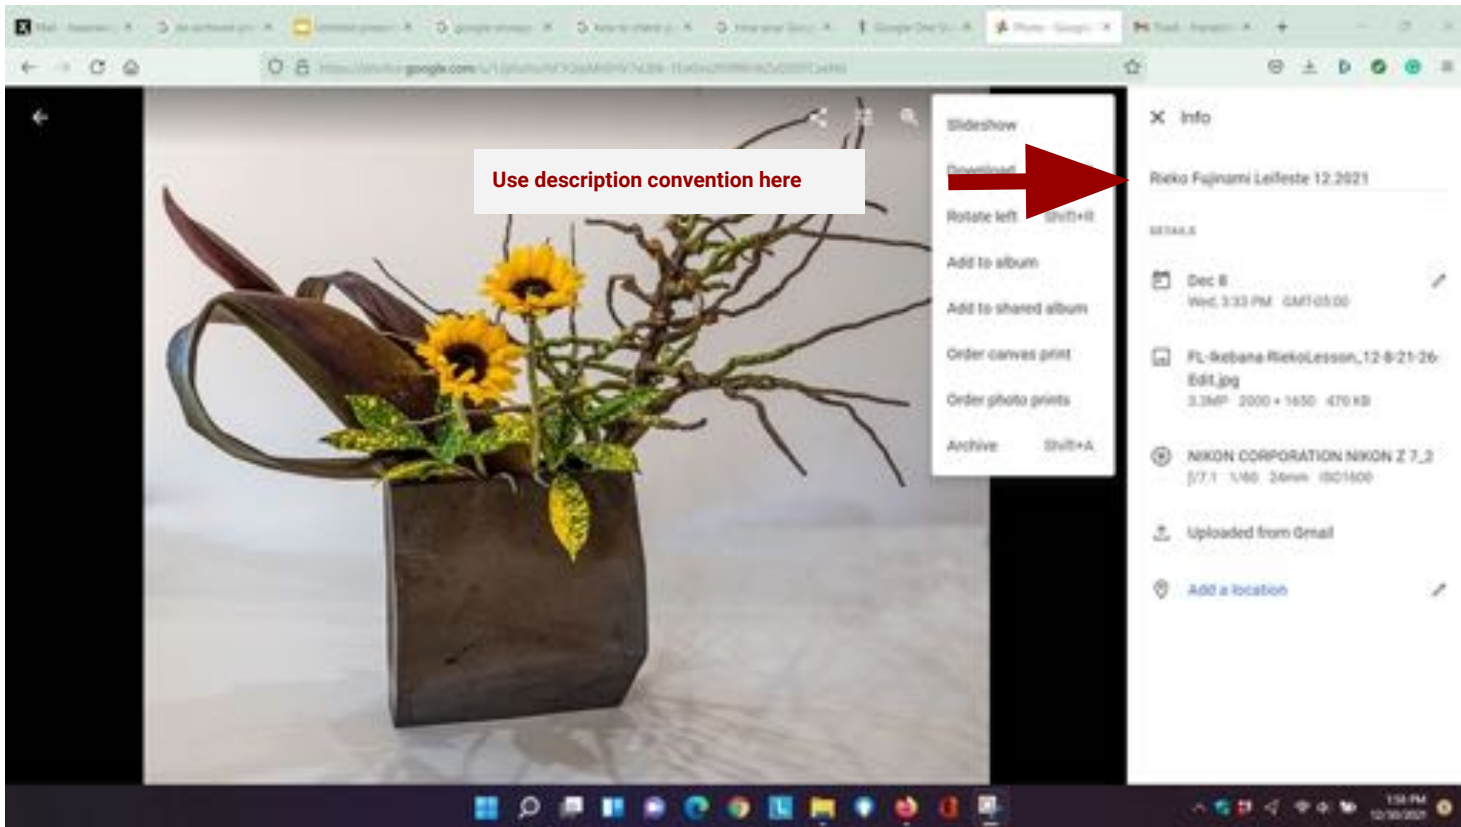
Use description convention here

Slideshow

Download

Rotate left Shift+R

Add to album

Add to shared album

Order canvas print

Order photo prints

Archive Shift+A

Info

Rieko Fujinami Leifeste 12.2021

DETAILS

Dec 8
Wed, 3:33 PM GMT-05:00

FL-Ikebana-RiekoLesson_12-8-21-26-Edit.jpg
3.3MP 2000 × 1650 470 KB

NIKON CORPORATION NIKON Z 7_2
ƒ/7.1 1/60 24mm ISO1600

Uploaded from Gmail

Add a location